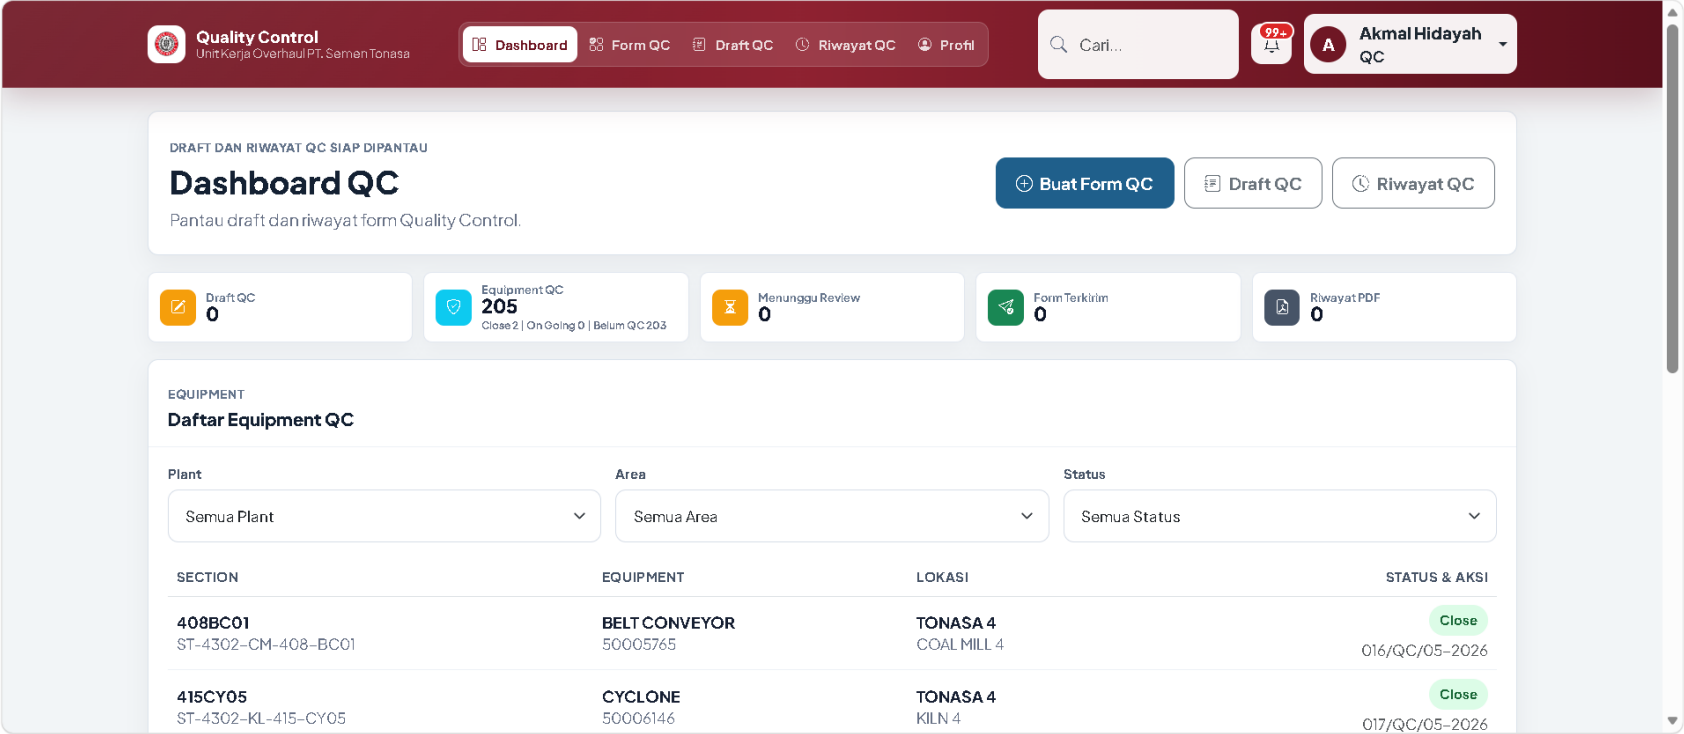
Quality Control
Unit Kerja Overhaul PT. Semen Tonasa

Dashboard Form QC Draft QC Riwayat QC Profil

Cari...

99+

A Akmal Hidayah
QC

DRAFT DAN RIWAYAT QC SIAP DIPANTAU

Dashboard QC

Pantau draft dan riwayat form Quality Control.

Buat Form QC Draft QC Riwayat QC

Draft QC
0

Equipment QC
205
Close 2 | On Going 0 | Belum QC 203

Menunggu Review
0

Form Terkirim
0

Riwayat PDF
0

EQUIPMENT

Daftar Equipment QC

Plant
Semua Plant

Area
Semua Area

Status
Semua Status

| SECTION | EQUIPMENT | LOKASI | STATUS & AKSI |
|---|---|---|---|
| 408BC01 ST-4302-CM-408-BC01 | BELT CONVEYOR 50005765 | TONASA 4 COAL MILL 4 | Close 016/QC/05-2026 |
| 415CY05 ST-4302-KL-415-CY05 | CYCLONE 50006146 | TONASA 4 KILN 4 | Close 017/QC/05-2026 |